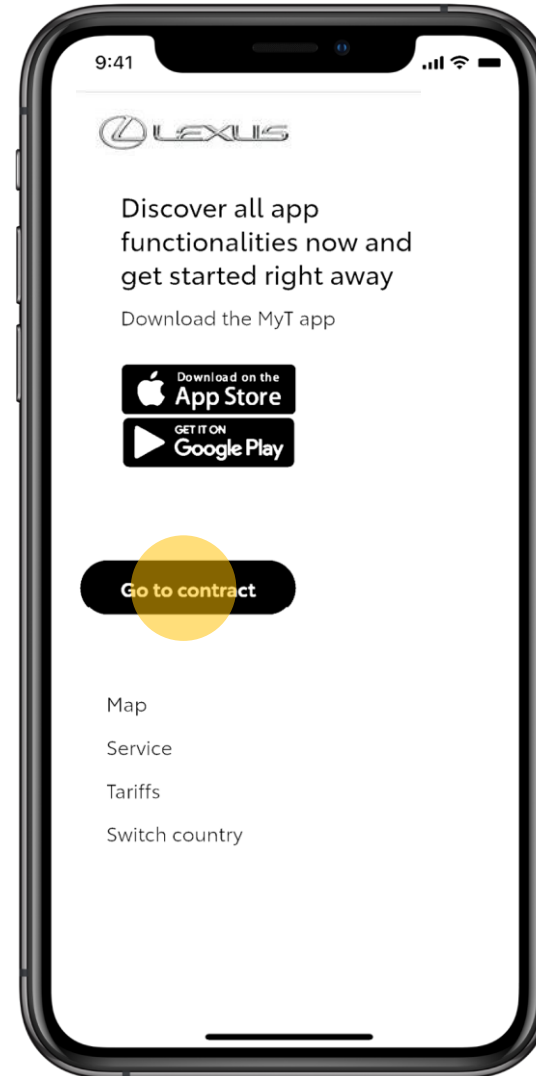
9:41

LEXUS

Discover all app functionalities now and get started right away

Download the MyT app

Download on the App Store

GET IT ON Google Play

Go to contract

Map

Service

Tariffs

Switch country